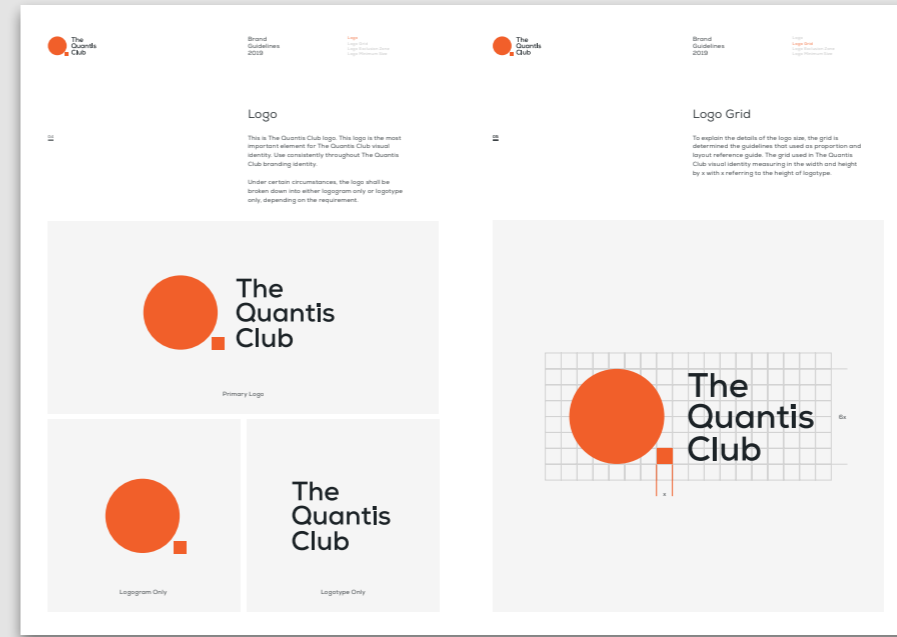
The Quantis Club

Brand Guidelines 2019

Logo
Logo Grid
Logo Exclusion Zone
Logo Minimum Size

Logo

02

This is The Quantis Club logo. This logo is the most important element for The Quantis Club visual identity. Use consistently throughout The Quantis Club branding identity.

Under certain circumstances, the logo shall be broken down into either logogram only or logotype only, depending on the requirement.

The Quantis Club

Primary Logo

Logogram Only

The Quantis Club

Logotype Only

The Quantis Club

Brand Guidelines 2019

Logo
Logo Grid
Logo Exclusion Zone
Logo Minimum Size

Logo Grid

03

To explain the details of the logo size, the grid is determined the guidelines that used as proportion and layout reference guide. The grid used in The Quantis Club visual identity measuring in the width and height by x with x referring to the height of logotype.

The Quantis Club

6x

x